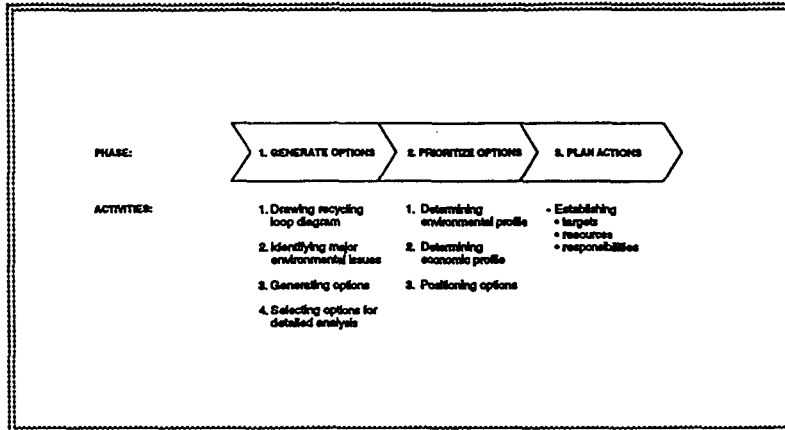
PHASE:

1. GENERATE OPTIONS

2. PRIORITIZE OPTIONS

3. PLAN ACTIONS

ACTIVITIES:

1. Drawing recycling loop diagram

2. Identifying major environmental issues

3. Generating options

4. Selecting options for detailed analysis

1. Determining environmental profile

2. Determining economic profile

3. Positioning options

- Establishing
• targets
• resources
• responsibilities